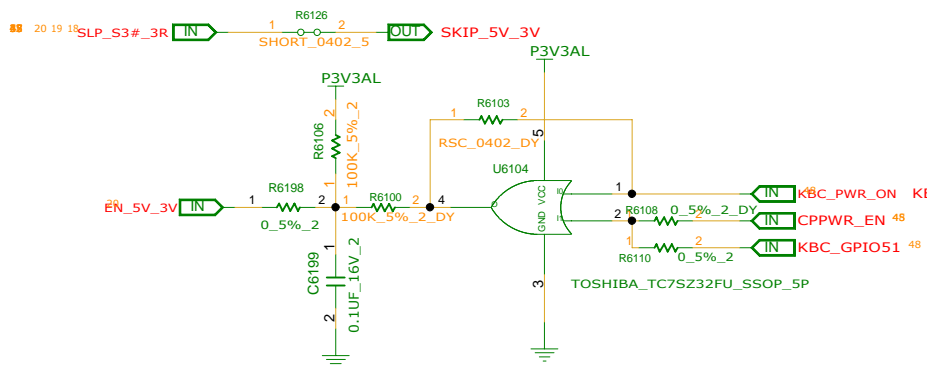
35 20 19 18 SLP_S3#_3R IN
R6126
1 2
SHORT_0402_5
OUT SKIP_5V_3V

P3V3AL
P3V3AL

R6106
2
100K_5%_2
1

1 R6103 2
RSC_0402_DY
5
U6104

38 EN_5V_3V IN
1 R6198 2
0_5%_2
1 R6100 2
100K_5%_2_DY
4
VCC
GND
1
2
R6108 0_5%_2_DY
1 2
1 R6110 2
0_5%_2
IN KBC_PWR_ON 48 KE
IN CPPWR_EN 45
IN KBC_GPIO51 48

1
C6199
0.1UF_16V_2
2

3
TOSHIBA_TC7SZ32FU_SSOP_5P